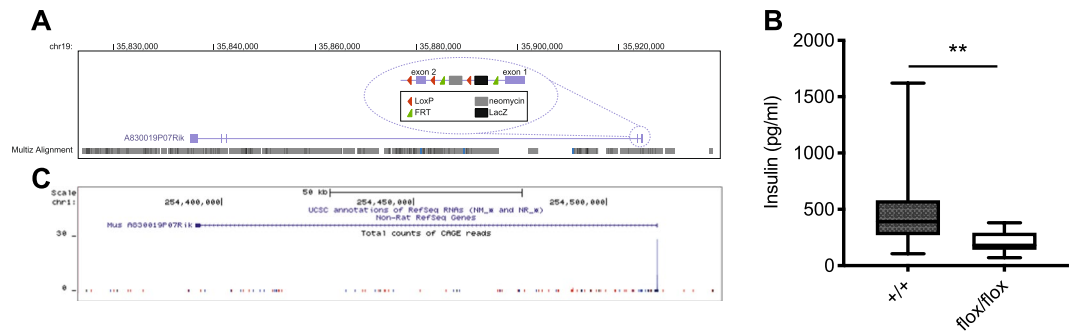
A

chr19: 35,830,000 35,840,000 35,860,000 35,880,000 35,900,000 35,920,000

exon 2 exon 1

LoxP neomycin
FRT LacZ

A830019P07Rik

Multiz Alignment

C

Scale 50 kb
chr1: 254,400,000 254,450,000 254,500,000
UCSC annotations of RefSeq RNAs (NM_* and NR_*)
Non-Rat RefSeq Genes
Mus A830019P07Rik
30 - Total counts of CAGE reads
0 -

B

**

Insulin (pg/ml)

2000
1500
1000
500
0

+/+
flox/flox